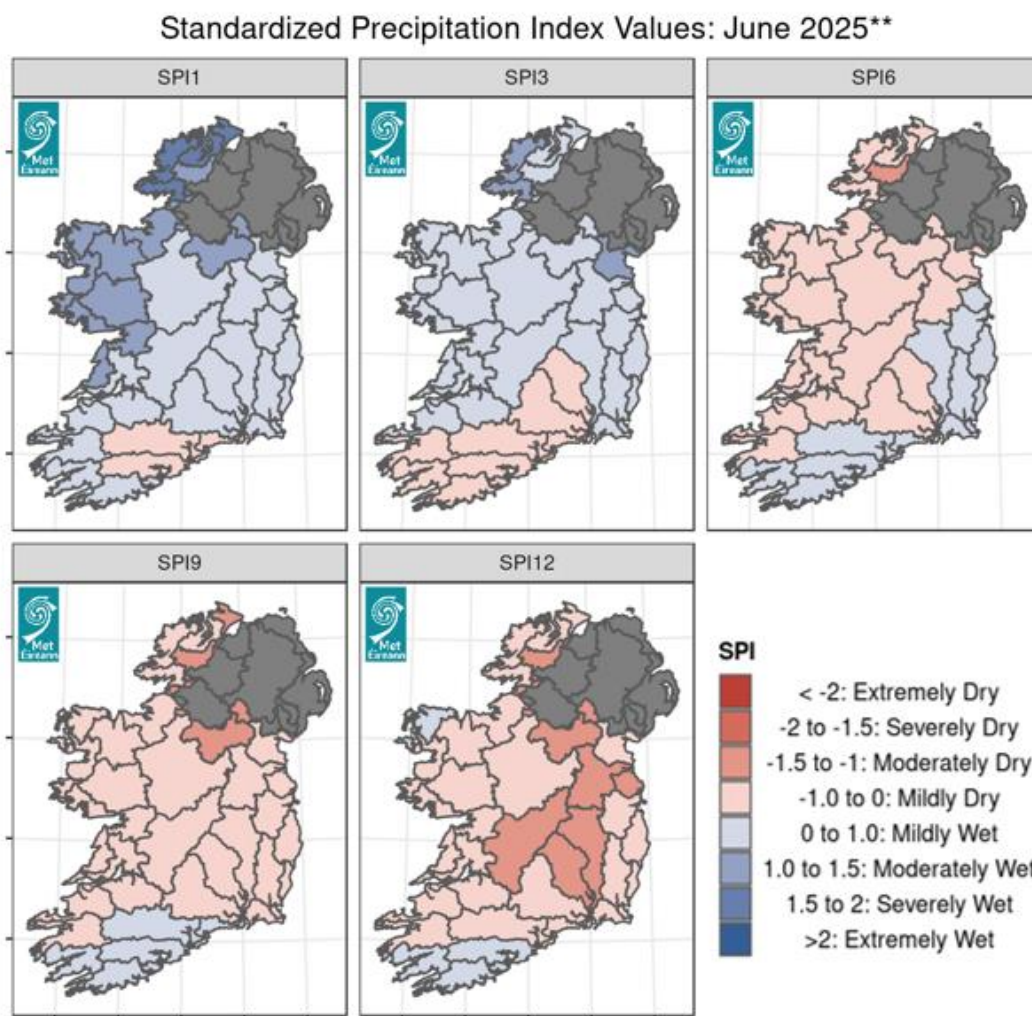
Standardized Precipitation Index Values: June 2025**

SPI1

Met Éireann

SPI3

Met Éireann

SPI6

Met Éireann

SPI9

Met Éireann

SPI12

Met Éireann

SPI

< -2: Extremely Dry

-2 to -1.5: Severely Dry

-1.5 to -1: Moderately Dry

-1.0 to 0: Mildly Dry

0 to 1.0: Mildly Wet

1.0 to 1.5: Moderately Wet

1.5 to 2: Severely Wet

>2: Extremely Wet